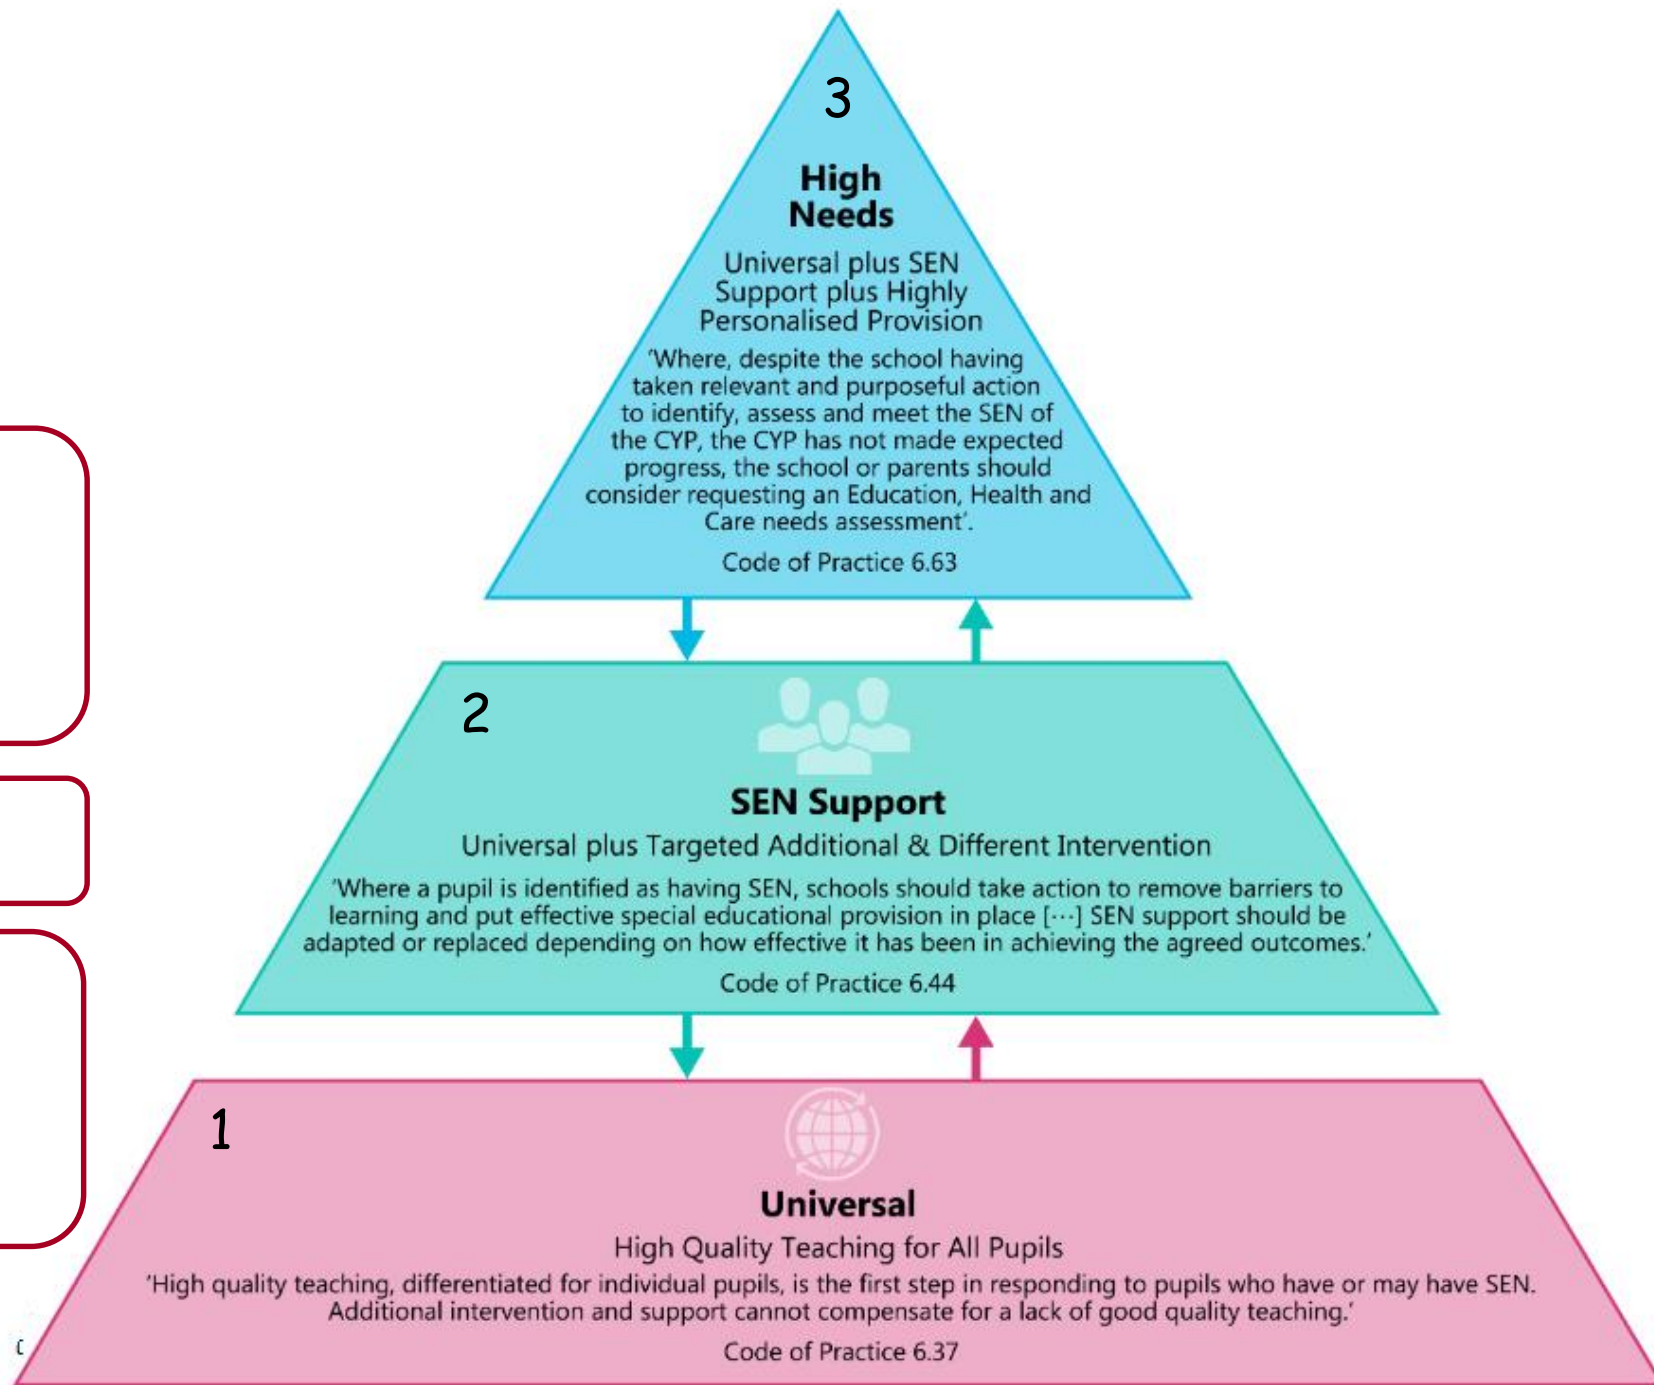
3

High Needs

Universal plus SEN Support plus Highly Personalised Provision

'Where, despite the school having taken relevant and purposeful action to identify, assess and meet the SEN of the CYP, the CYP has not made expected progress, the school or parents should consider requesting an Education, Health and Care needs assessment'.

Code of Practice 6.63

2

SEN Support

Universal plus Targeted Additional & Different Intervention

'Where a pupil is identified as having SEN, schools should take action to remove barriers to learning and put effective special educational provision in place [···] SEN support should be adapted or replaced depending on how effective it has been in achieving the agreed outcomes.'

Code of Practice 6.44

1

Universal

High Quality Teaching for All Pupils

'High quality teaching, differentiated for individual pupils, is the first step in responding to pupils who have or may have SEN. Additional intervention and support cannot compensate for a lack of good quality teaching.'

Code of Practice 6.37